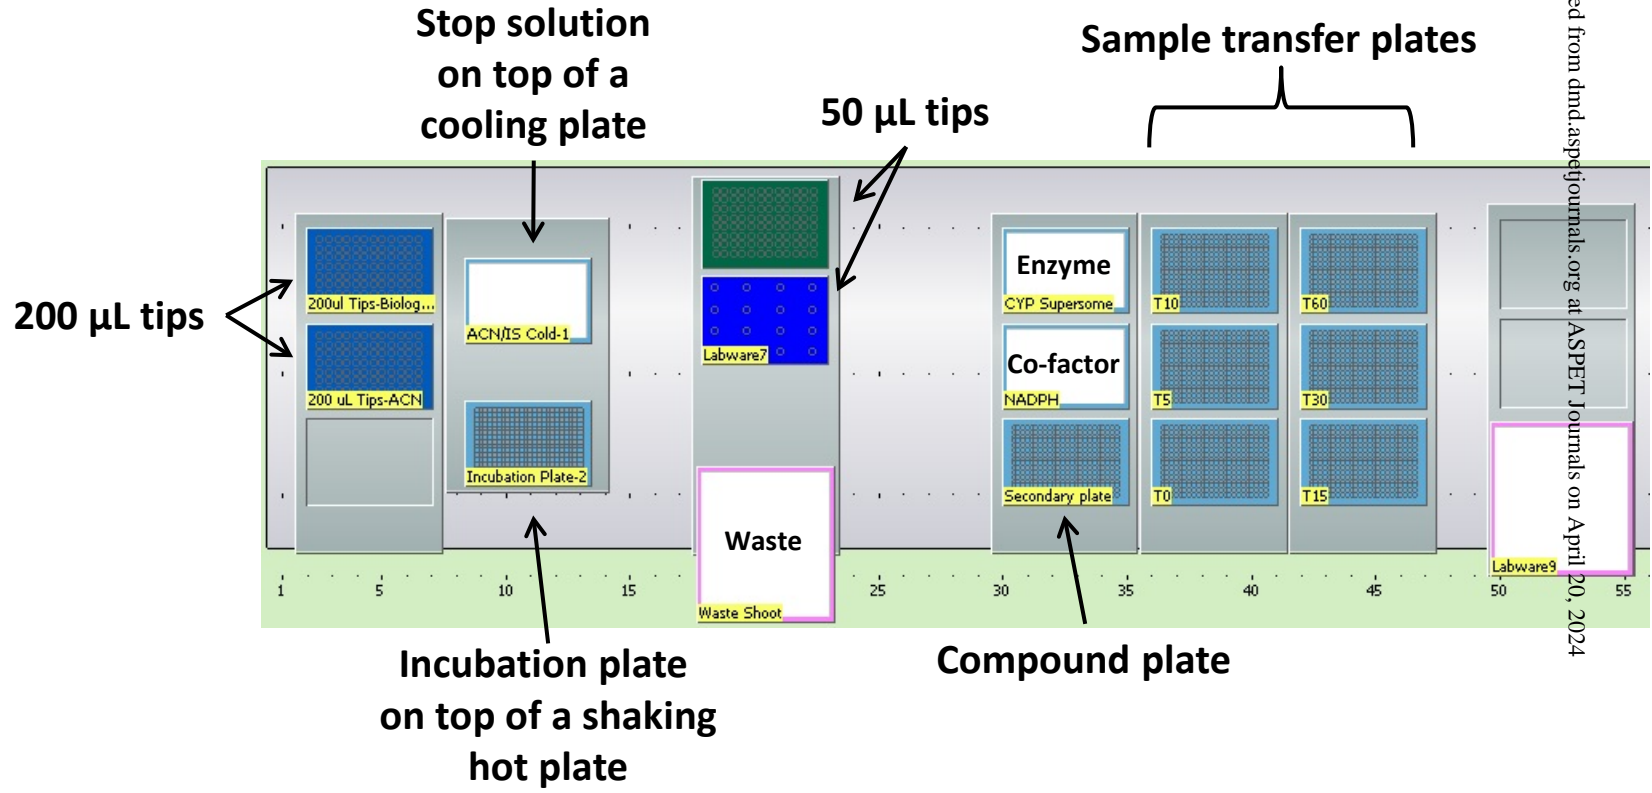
Stop solution on top of a cooling plate

Sample transfer plates

50 µL tips

200 µL tips

200ul Tips-Biolog...

200 uL Tips-ACN

ACN/IS Cold-1

Incubation Plate-2

Labware7

Waste

Waste Shoot

Enzyme

CYP Supersome

Co-factor

NADPH

Secondary plate

T10

T5

T0

T60

T30

T15

Labware9

1 5 10 15 25 30 35 40 45 50 55

Incubation plate on top of a shaking hot plate

Compound plate

ed from dmd.aspetjournals.org at ASPET Journals on April 20, 2024